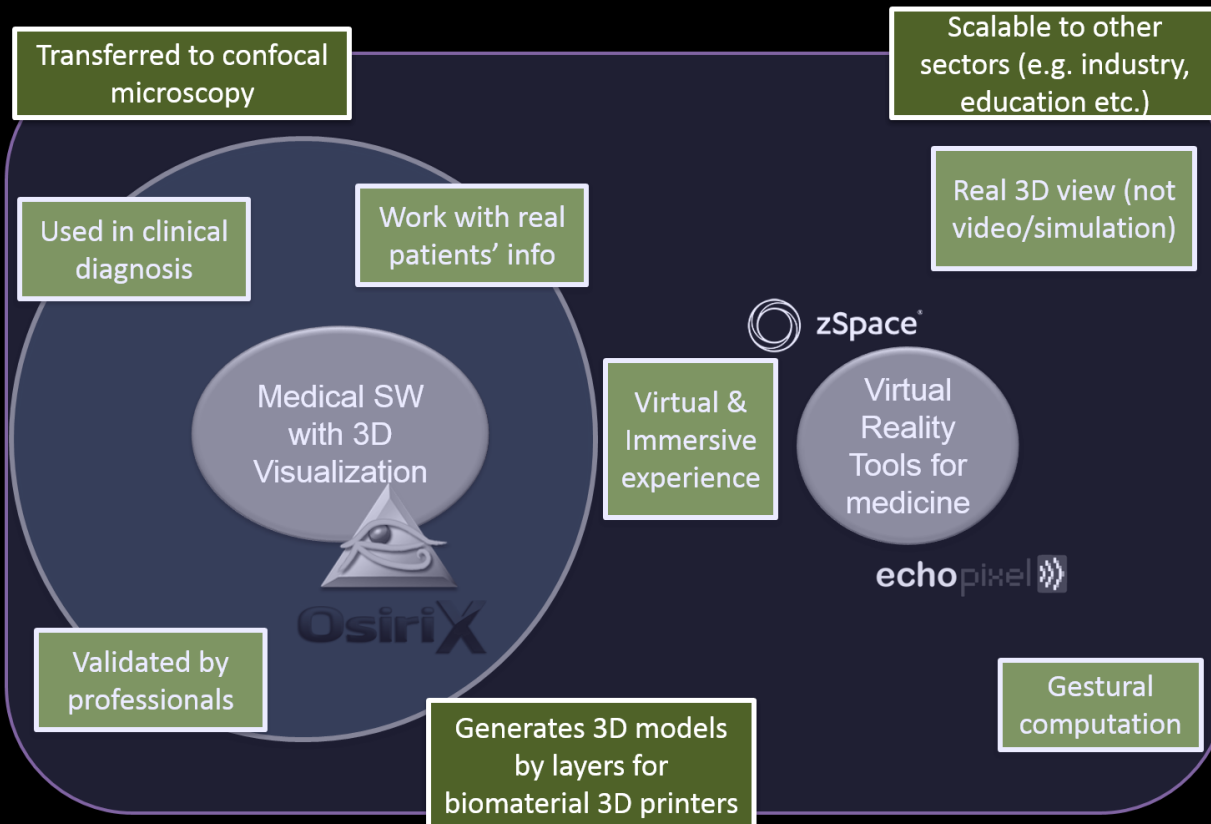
Transferred to confocal microscopy

Scalable to other sectors (e.g. industry, education etc.)

Used in clinical diagnosis

Work with real patients' info

Real 3D view (not video/simulation)

zSpace

Medical SW with 3D Visualization

Virtual & Immersive experience

Virtual Reality Tools for medicine

echopixel

OsiriX

Validated by professionals

Generates 3D models by layers for biomaterial 3D printers

Gestural computation